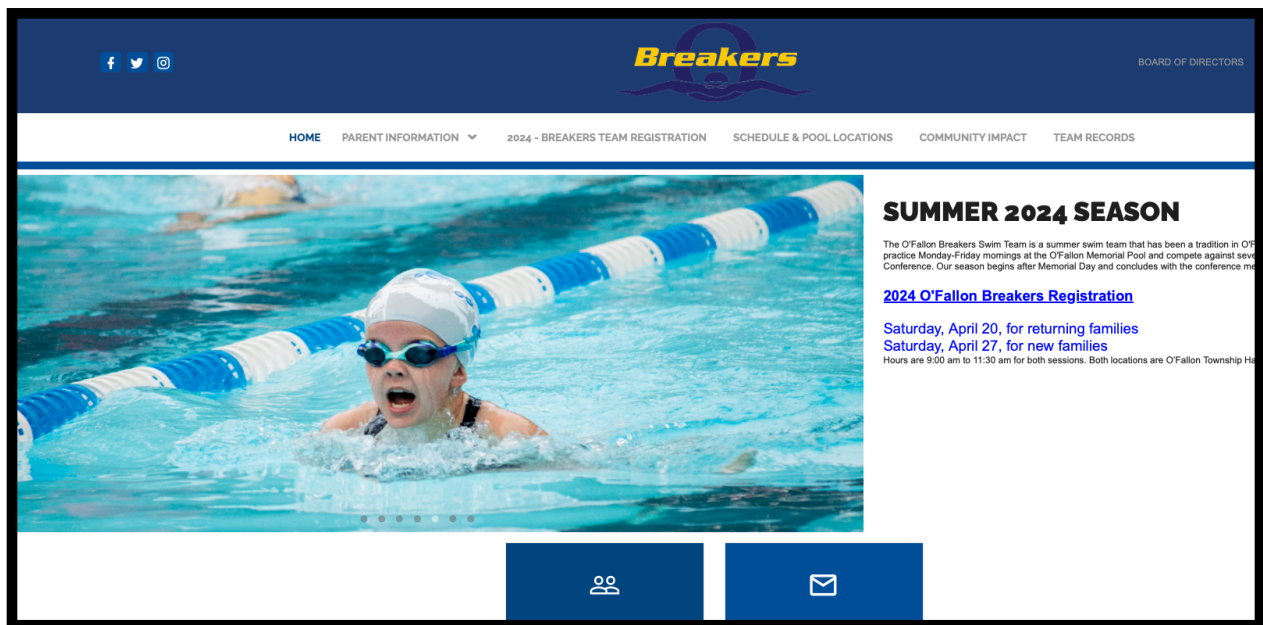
Breakers

BOARD OF DIRECTORS

HOME PARENT INFORMATION 2024 - BREAKERS TEAM REGISTRATION SCHEDULE & POOL LOCATIONS COMMUNITY IMPACT TEAM RECORDS

SUMMER 2024 SEASON

The O'Fallon Breakers Swim Team is a summer swim team that has been a tradition in O'F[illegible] practice Monday-Friday mornings at the O'Fallon Memorial Pool and compete against seve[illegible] Conference. Our season begins after Memorial Day and concludes with the conference me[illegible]

2024 O'Fallon Breakers Registration

Saturday, April 20, for returning families
Saturday, April 27, for new families
Hours are 9:00 am to 11:30 am for both sessions. Both locations are O'Fallon Township Ha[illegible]